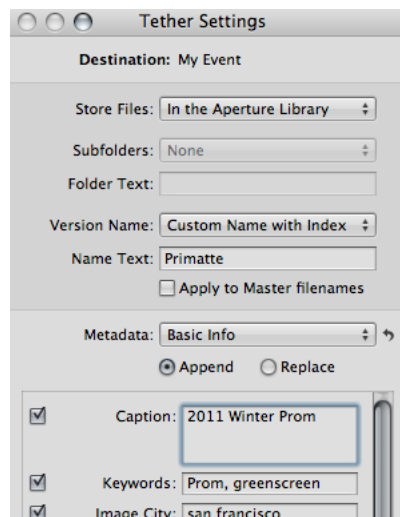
Tether Settings

Destination: My Event

Store Files: In the Aperture Library

Subfolders: None

Folder Text:

Version Name: Custom Name with Index

Name Text: Primatte

Apply to Master filenames

Metadata: Basic Info

Append Replace

Caption: 2011 Winter Prom

Keywords: Prom, greenscreen

Image City: san francisco